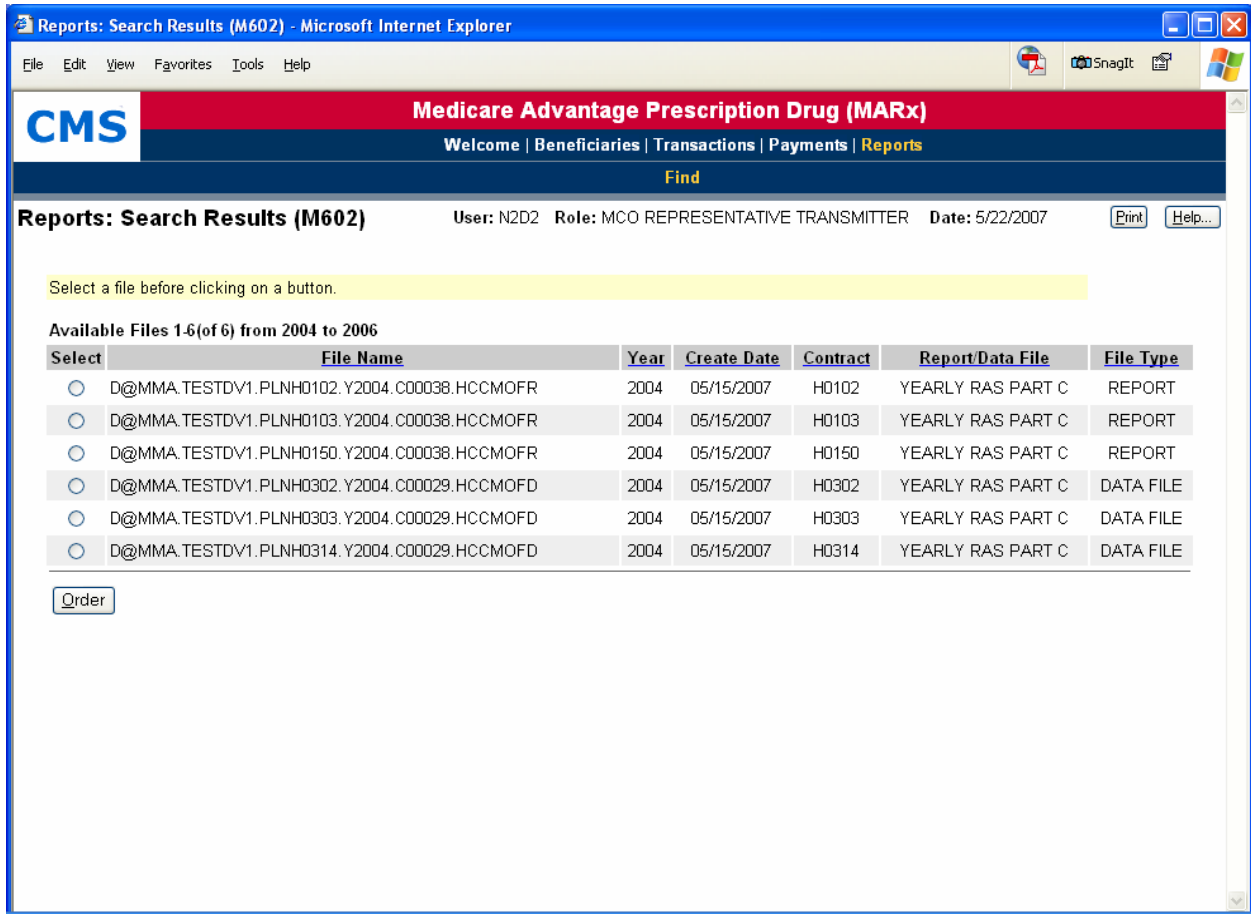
Reports: Search Results (M602) - Microsoft Internet Explorer

File Edit View Favorites Tools Help

SnagIt

CMS

Medicare Advantage Prescription Drug (MARx)

Welcome | Beneficiaries | Transactions | Payments | Reports

Find

Reports: Search Results (M602)

User: N2D2 Role: MCO REPRESENTATIVE TRANSMITTER Date: 5/22/2007

Print Help...

Select a file before clicking on a button.

Available Files 1-6(of 6) from 2004 to 2006

| Select | File Name | Year | Create Date | Contract | Report/Data File | File Type |
|---|---|---|---|---|---|---|
| | D@MMA.TESTDV1.PLNH0102.Y2004.C00038.HCCMOFR | 2004 | 05/15/2007 | H0102 | YEARLY RAS PART C | REPORT |
| | D@MMA.TESTDV1.PLNH0103.Y2004.C00038.HCCMOFR | 2004 | 05/15/2007 | H0103 | YEARLY RAS PART C | REPORT |
| | D@MMA.TESTDV1.PLNH0150.Y2004.C00038.HCCMOFR | 2004 | 05/15/2007 | H0150 | YEARLY RAS PART C | REPORT |
| | D@MMA.TESTDV1.PLNH0302.Y2004.C00029.HCCMOFD | 2004 | 05/15/2007 | H0302 | YEARLY RAS PART C | DATA FILE |
| | D@MMA.TESTDV1.PLNH0303.Y2004.C00029.HCCMOFD | 2004 | 05/15/2007 | H0303 | YEARLY RAS PART C | DATA FILE |
| | D@MMA.TESTDV1.PLNH0314.Y2004.C00029.HCCMOFD | 2004 | 05/15/2007 | H0314 | YEARLY RAS PART C | DATA FILE |

Order